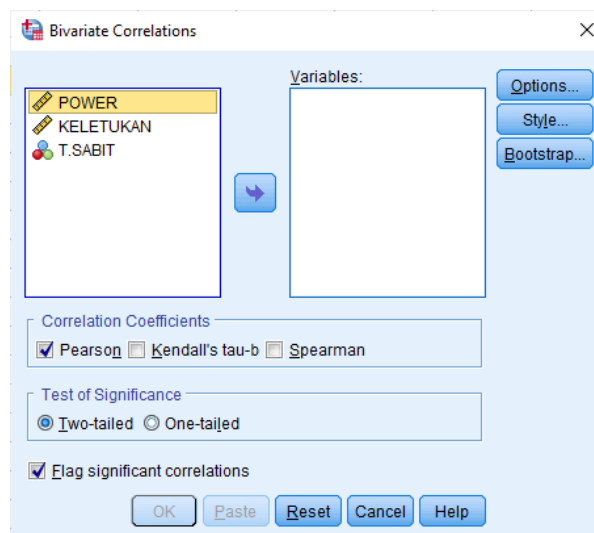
Bivariate Correlations

POWER
KELETUKAN
T.SABIT

Variables:

Options...
Style...
Bootstrap...

Correlation Coefficients
Pearson
Kendall's tau-b
Spearman

Test of Significance
Two-tailed
One-tailed

Flag significant correlations

OK
Paste
Reset
Cancel
Help